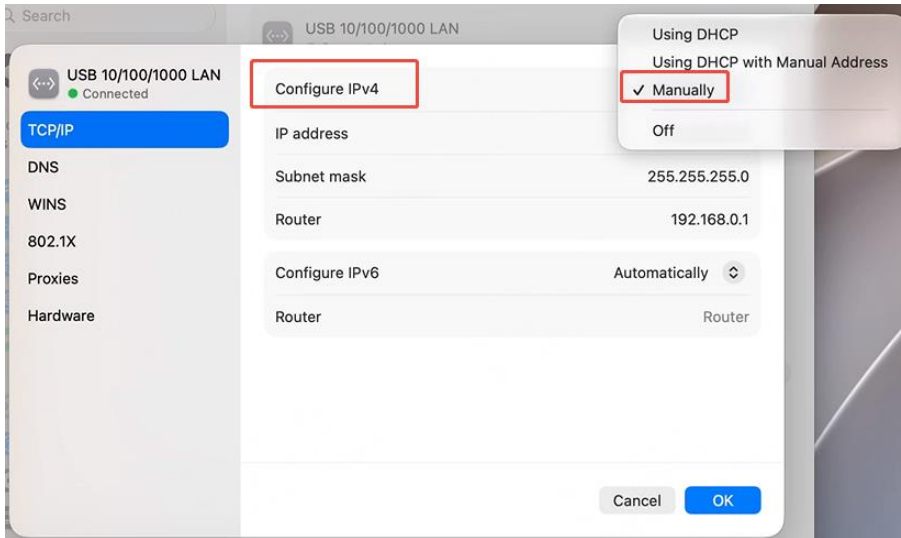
Search

USB 10/100/1000 LAN

USB 10/100/1000 LAN
Connected

TCP/IP
DNS
WINS
802.1X
Proxies
Hardware

Configure IPv4
IP address
Subnet mask 255.255.255.0
Router 192.168.0.1

Configure IPv6 Automatically
Router Router

Using DHCP
Using DHCP with Manual Address
✓ Manually
Off

Cancel
OK